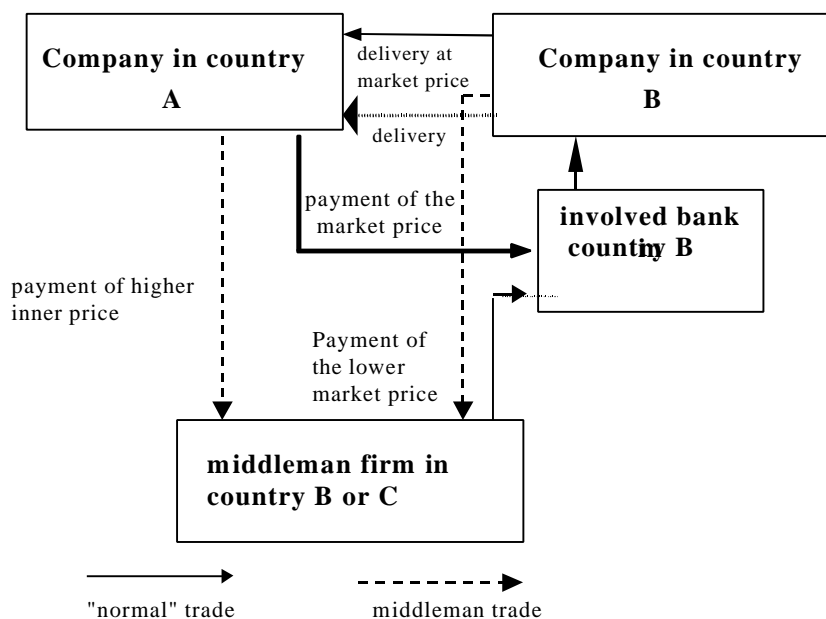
Company in country A

delivery at market price

Company in country B

delivery

payment of the market price

involved bank country B

payment of higher inner price

Payment of the lower market price

middleman firm in country B or C

"normal" trade

middleman trade